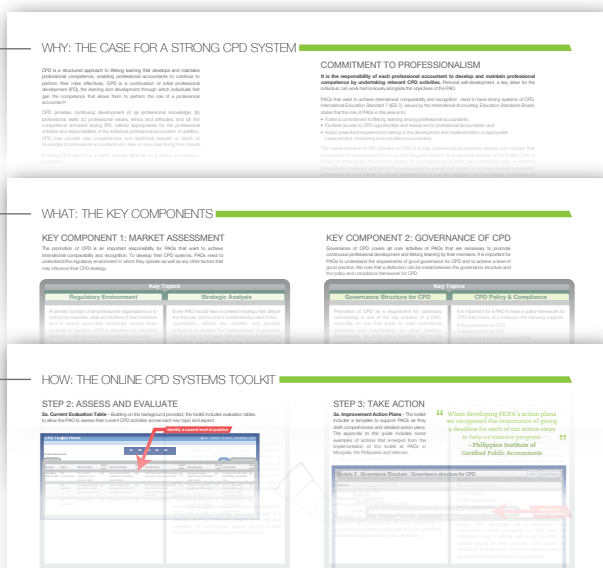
WHY: THE CASE FOR A STRONG CPD SYSTEM

CPD is a structured approach to lifelong learning that develops and maintains professional competence, enabling professional accountants to continue to perform their roles effectively. CPD is a continuation of initial professional development (IPD), the learning and development through which individuals first gain the competence that allows them to perform the role of a professional accountant.

CPD provides continuing development of (a) professional knowledge; (b) professional skills; (c) professional values, ethics and attitudes; and (d) the competence achieved during IPD, refined appropriately to the professional activities and responsibilities of the individual professional accountant. In addition, CPD may provide new competencies and additional breadth or depth of knowledge to professional accountants who take on new roles during their careers.

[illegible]

COMMITMENT TO PROFESSIONALISM

It is the responsibility of each professional accountant to develop and maintain professional competence by undertaking relevant CPD activities. Personal self-development, a key driver for the individual, can work harmoniously alongside the objectives of the PAO.

PAOs that want to achieve international compatibility and recognition need to have strong systems of CPD. International Education Standard 7 (IES 7), issued by the International Accounting Education Standards Board, states that the role of PAOs in this area is to:

• Foster a commitment to lifelong learning among professional accountants;
• Facilitate access to CPD opportunities and resources for professional accountants; and
• Adopt prescribed requirements relating to the development and implementation of appropriate measurement, monitoring and compliance procedures.

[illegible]

WHAT: THE KEY COMPONENTS

KEY COMPONENT 1: MARKET ASSESSMENT

The promotion of CPD is an important responsibility for PAOs that want to achieve international compatibility and recognition. To develop their CPD systems, PAOs need to understand the regulatory environment in which they operate as well as any other factors that may influence their CPD strategy.

Key Topics

Regulatory Environment

Strategic Analysis

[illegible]

KEY COMPONENT 2: GOVERNANCE OF CPD

Governance of CPD covers all core activities of PAOs that are necessary to promote continuous professional development and lifelong learning by their members. It is important for PAOs to understand the requirements of good governance for CPD and to achieve a level of good practice. We note that a distinction can be made between the governance structure and the policy and compliance framework for CPD.

Key Topics

Governance Structure for CPD

CPD Policy & Compliance

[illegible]

HOW: THE ONLINE CPD SYSTEMS TOOLKIT

STEP 2: ASSESS AND EVALUATE

2a. Current Evaluation Table - Building on the background provided, the toolkit includes evaluation tables to allow the PAO to assess their current CPD activities across each key topic and aspect.

Identify a current level of practice

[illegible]

STEP 3: TAKE ACTION

3a. Improvement Action Plans - The toolkit includes a template to support PAOs as they draft comprehensive and detailed action plans. The appendix to this guide includes some examples of actions that emerged from the implementation of the toolkit at PAOs in Mongolia, the Philippines and Vietnam.

“ When developing PICPA's action plans we recognized the importance of giving a deadline for each of our action steps to help us monitor progress. ”
– Philippine Institute of Certified Public Accountants

Module 2 : Governance Structure : Governance structure for CPD

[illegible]